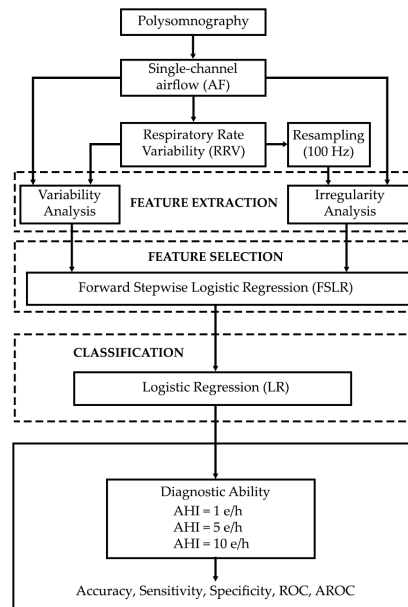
Polysomnography

Single-channel airflow (AF)

Respiratory Rate Variability (RRV)

Resampling (100 Hz)

Variability Analysis

FEATURE EXTRACTION

Irregularity Analysis

FEATURE SELECTION

Forward Stepwise Logistic Regression (FSLR)

CLASSIFICATION

Logistic Regression (LR)

Diagnostic Ability
AHI = 1 e/h
AHI = 5 e/h
AHI = 10 e/h

Accuracy, Sensitivity, Specificity, ROC, AROC